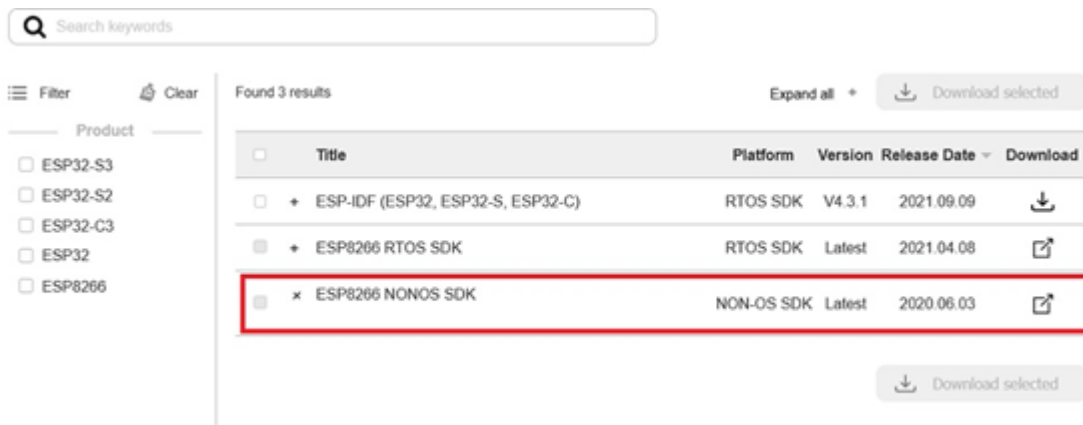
Search keywords

Filter Clear

Product

ESP32-S3
ESP32-S2
ESP32-C3
ESP32
ESP8266

Found 3 results

Expand all +

Download selected

| | Title | Platform | Version | Release Date | Download |
|---|---|---|---|---|---|
| | + ESP-IDF (ESP32, ESP32-S, ESP32-C) | RTOS SDK | V4.3.1 | 2021.09.09 | |
| | + ESP8266 RTOS SDK | RTOS SDK | Latest | 2021.04.08 | |
| | × ESP8266 NONOS SDK | NON-OS SDK | Latest | 2020.06.03 | |

Download selected